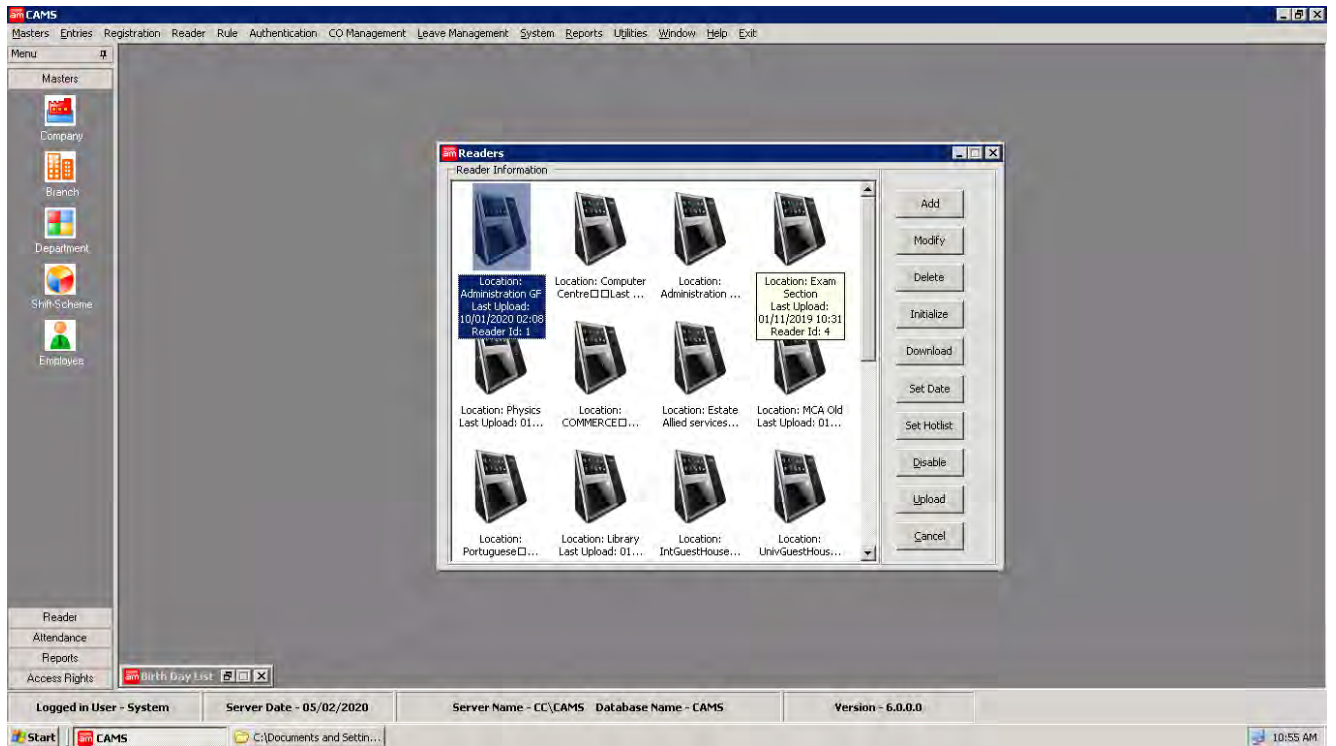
CAMS

Masters Entries Registration Reader Rule Authentication CO Management Leave Management System Reports Utilities Window Help Exit

Menu

Masters

Company

Branch

Department

Shift-Scheme

Employee

Readers

Reader Information

Location: Administration GF Last Upload: 10/01/2020 02:08 Reader Id: 1

Location: Computer Centre□□Last ...

Location: Administration ...

Location: Exam Section Last Upload: 01/11/2019 10:31 Reader Id: 4

Location: Physics Last Upload: 01...

Location: COMMERCE□...

Location: Estate Allied services...

Location: MCA Old Last Upload: 01...

Location: Portuguese□...

Location: Library Last Upload: 01...

Location: IntGuestHouse...

Location: UnivGuestHous...

Add

Modify

Delete

Initialize

Download

Set Date

Set Hotlist

Disable

Upload

Cancel

Reader

Attendance

Reports

Access Rights

Birth Day List

Logged in User - System

Server Date - 05/02/2020

Server Name - CC\CAMS Database Name - CAMS

Version - 6.0.0.0

Start

CAMS

C:\Documents and Settin...

10:55 AM